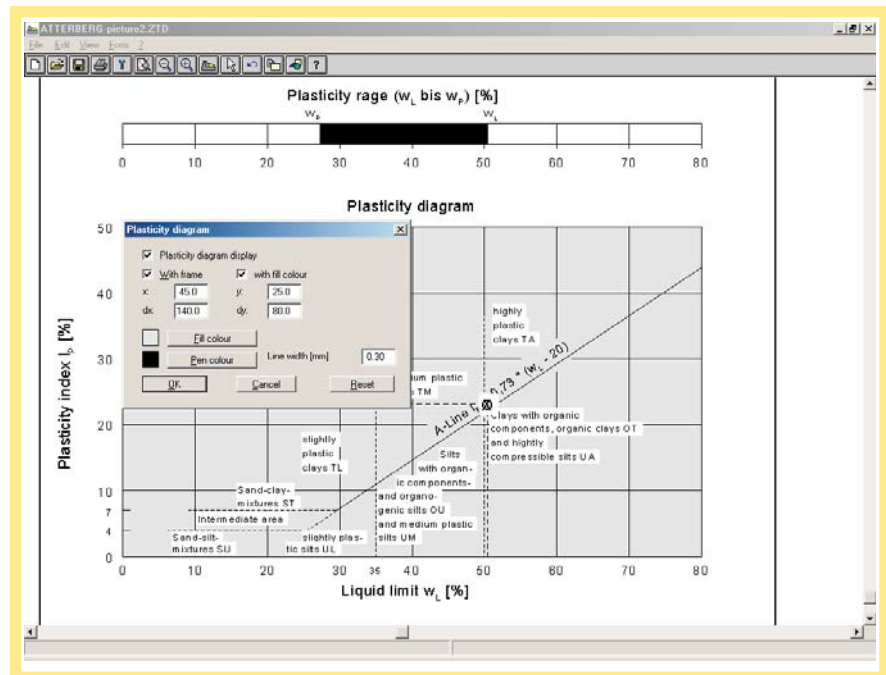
ATTERBERG picture2.ZTD

File Edit View Form ?

Plasticity rage ($w_L$ bis $w_P$) [%]

$w_P$ $w_L$

0 10 20 30 40 50 60 70 80

Plasticity diagram

Plasticity diagram

Plasticity diagram display

With frame

with fill colour

x: 45.0

y: 25.0

dx: 140.0

dy: 80.0

Fill colour

Pen colour

Line width [mm] 0.30

OK

Cancel

Reset

50

40

30

20

10

7

4

0

Plasticity index $I_P$ [%]

highly plastic clays TA

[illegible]ium plastic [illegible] TM

A-Line $I_P$ = 0.73 * ($w_L$ - 20)

Clays with organic components, organic clays OT and highly compressible silts UA

slightly plastic clays TL

Silts with organic components and organogenic silts OU and medium plastic silts UM

Sand-clay-mixtures ST

Intermediate area

Sand-silt-mixtures SU

slightly plastic silts UL

0 10 20 30 35 40 50 60 70 80

Liquid limit $w_L$ [%]